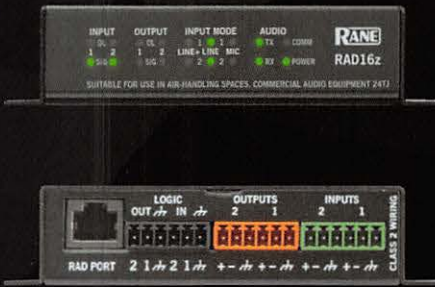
INPUT
OL
1 2
SIG

OUTPUT
OL
1 2
SIG

INPUT MODE
1 1
LINE LINE MIC
2 2

AUDIO
TX COMM
RX POWER

RANE
RAD16z

SUITABLE FOR USE IN AIR-HANDLING SPACES. COMMERCIAL AUDIO EQUIPMENT 24TJ

LOGIC
OUT ⏚ IN ⏚

OUTPUTS
2 1

INPUTS
2 1

RAD PORT 2 1 ⏚ 2 1 ⏚ + - ⏚ + - ⏚ + - ⏚ + - ⏚

CLASS 2 WIRING